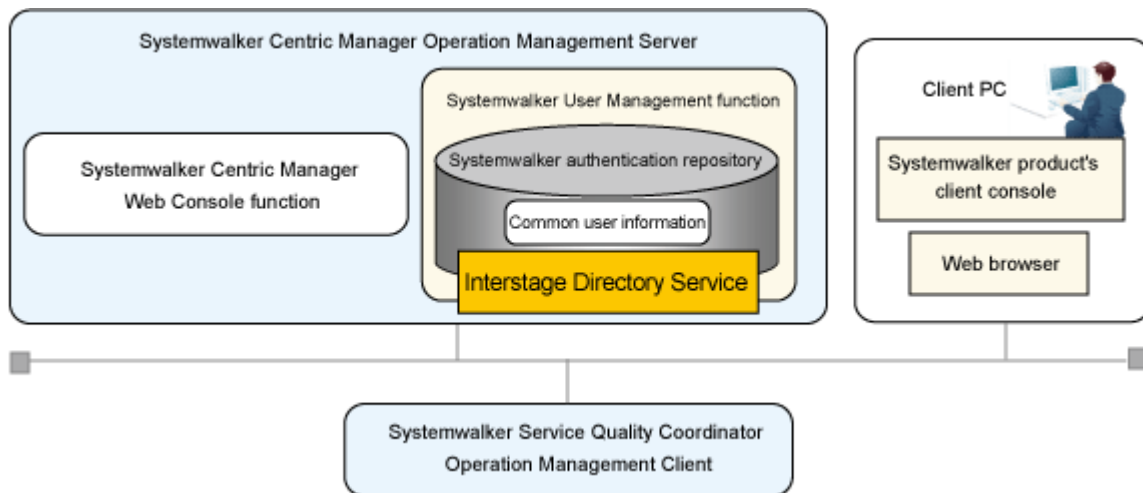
Systemwalker Centric Manager Operation Management Server

Systemwalker Centric Manager Web Console function

Systemwalker User Management function

Systemwalker authentication repository

Common user information

Interstage Directory Service

Client PC

Systemwalker product's client console

Web browser

Systemwalker Service Quality Coordinator Operation Management Client